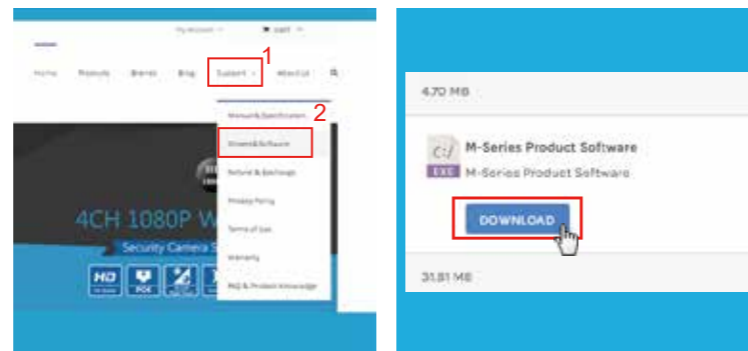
My Account Cart

Home Products Brands Blog Support About Us

1

2

Manual & Specification

Drivers & Software

Refund & Exchange

Privacy Policy

Terms of Use

Warranty

FAQ & Product Knowledge

4CH 1080P W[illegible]

Security Camera S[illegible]

HD

POE

4.70 MB

C:/

EXE

M-Series Product Software

M-Series Product Software

DOWNLOAD

31.81 MB